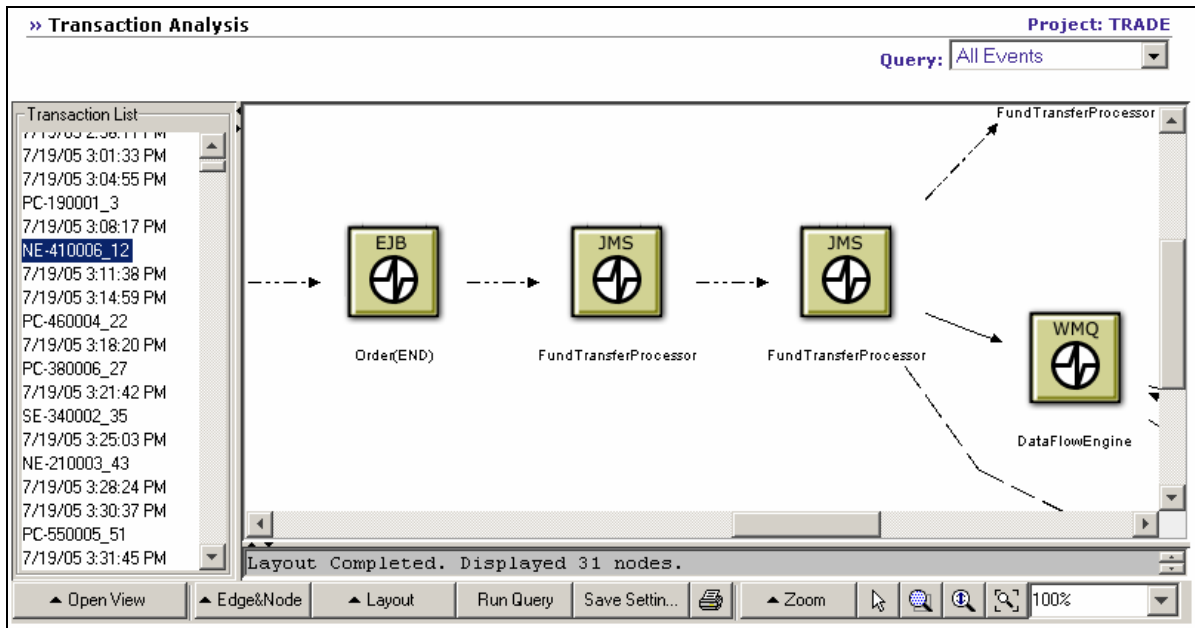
» Transaction Analysis

Project: TRADE

Query: All Events

Transaction List

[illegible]
7/19/05 3:01:33 PM
7/19/05 3:04:55 PM
PC-190001_3
7/19/05 3:08:17 PM
NE-410006_12
7/19/05 3:11:38 PM
7/19/05 3:14:59 PM
PC-460004_22
7/19/05 3:18:20 PM
PC-380006_27
7/19/05 3:21:42 PM
SE-340002_35
7/19/05 3:25:03 PM
NE-210003_43
7/19/05 3:28:24 PM
7/19/05 3:30:37 PM
PC-550005_51
7/19/05 3:31:45 PM

FundTransferProcessor

EJB

Order(END)

JMS

FundTransferProcessor

JMS

FundTransferProcessor

WMQ

DataFlowEngine

Layout Completed. Displayed 31 nodes.

Open View | Edge&Node | Layout | Run Query | Save Settin... | Zoom | 100%